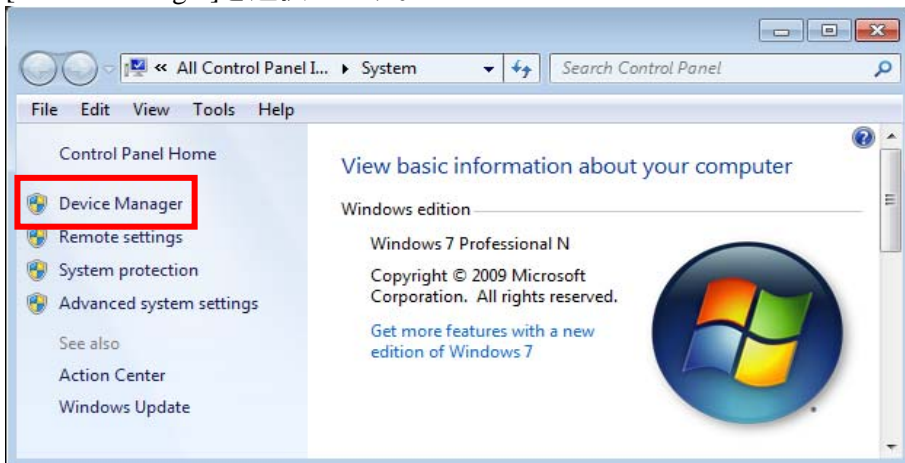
« All Control Panel I... ▸ System

Search Control Panel

File Edit View Tools Help

Control Panel Home

Device Manager

Remote settings

System protection

Advanced system settings

See also

Action Center

Windows Update

View basic information about your computer

Windows edition

Windows 7 Professional N

Copyright © 2009 Microsoft Corporation. All rights reserved.

Get more features with a new edition of Windows 7